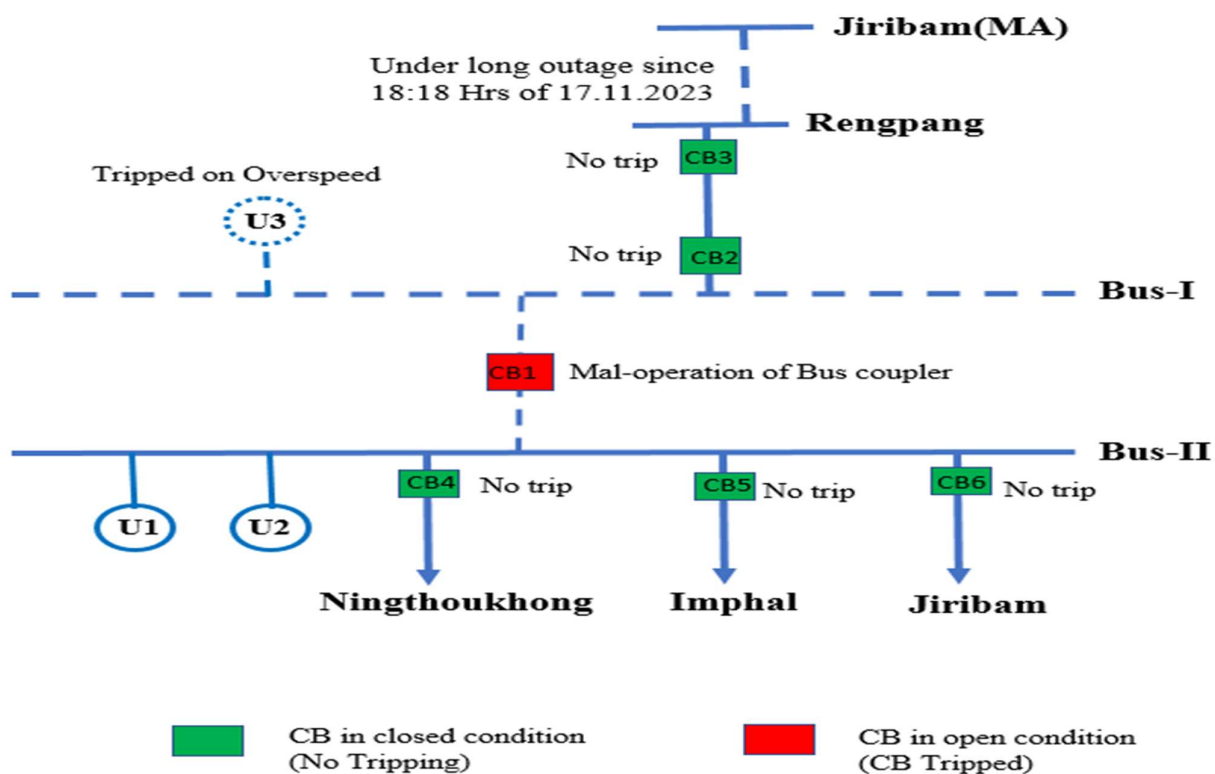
Jiribam(MA)

Under long outage since 18:18 Hrs of 17.11.2023

Rengpang

No trip CB3

No trip CB2

Tripped on Overspeed

U3

Bus-I

CB1 Mal-operation of Bus coupler

Bus-II

CB4 No trip

CB5 No trip

CB6 No trip

U1

U2

Ningthoukhong

Imphal

Jiribam

CB in closed condition (No Tripping)

CB in open condition (CB Tripped)